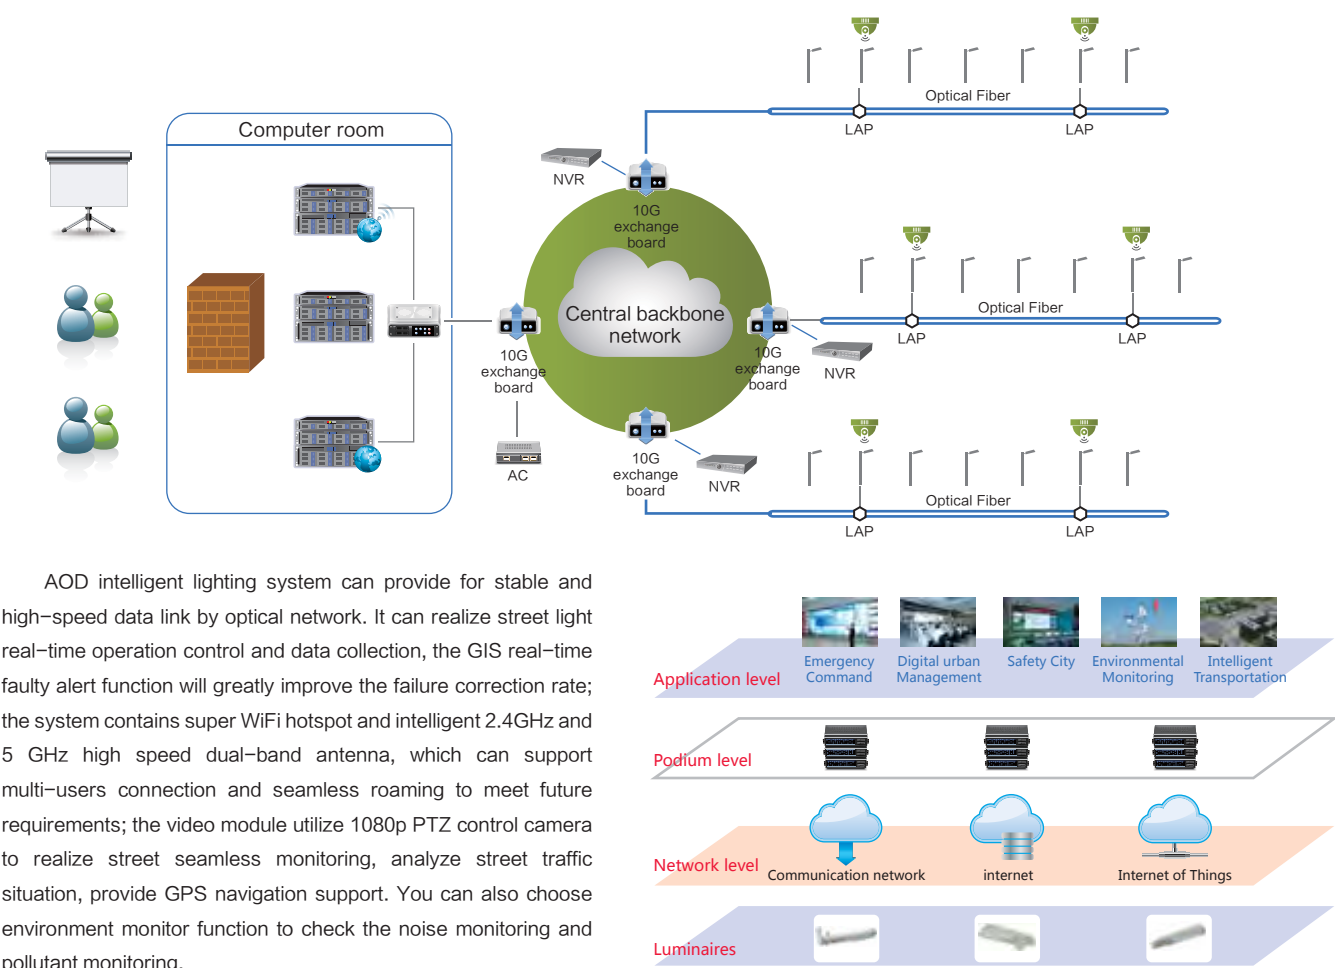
Computer room

NVR

10G exchange board

Central backbone network

10G exchange board

10G exchange board

NVR

10G exchange board

AC

NVR

Optical Fiber

LAP

LAP

Optical Fiber

LAP

LAP

Optical Fiber

LAP

LAP

AOD intelligent lighting system can provide for stable and high–speed data link by optical network. It can realize street light real–time operation control and data collection, the GIS real–time faulty alert function will greatly improve the failure correction rate; the system contains super WiFi hotspot and intelligent 2.4GHz and 5 GHz high speed dual–band antenna, which can support multi–users connection and seamless roaming to meet future requirements; the video module utilize 1080p PTZ control camera to realize street seamless monitoring, analyze street traffic situation, provide GPS navigation support. You can also choose environment monitor function to check the noise monitoring and pollutant monitoring.

Application level

Emergency Command

Digital urban Management

Safety City

Environmental Monitoring

Intelligent Transportation

Podium level

Network level

Communication network

internet

Internet of Things

Luminaires